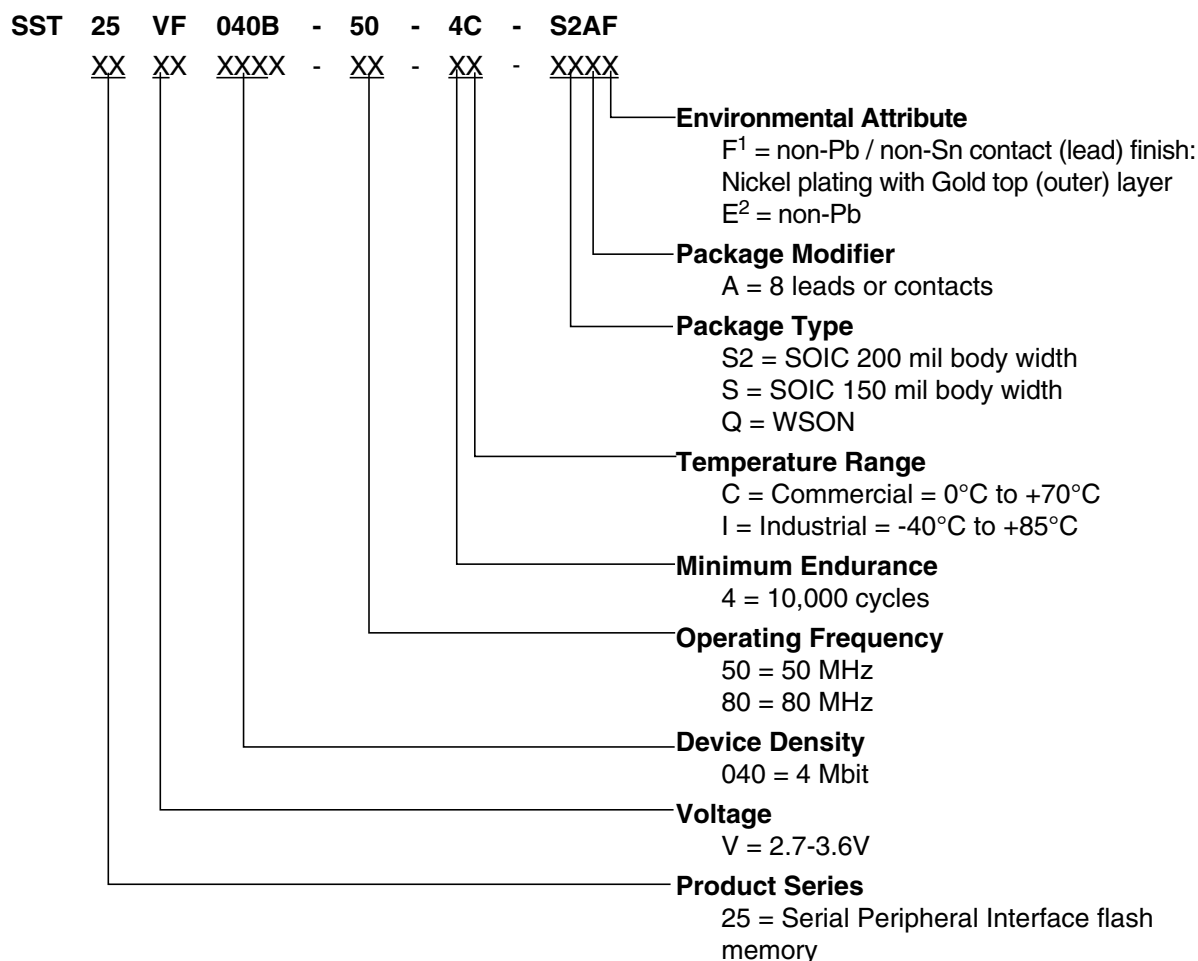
SST 25 VF 040B - 50 - 4C - S2AF

XX XX XXXX - XX - XX - XXXX

**Environmental Attribute**
$F^1$ = non-Pb / non-Sn contact (lead) finish: Nickel plating with Gold top (outer) layer
$E^2$ = non-Pb

**Package Modifier**
A = 8 leads or contacts

**Package Type**
S2 = SOIC 200 mil body width
S = SOIC 150 mil body width
Q = WSON

**Temperature Range**
C = Commercial = 0°C to +70°C
I = Industrial = -40°C to +85°C

**Minimum Endurance**
4 = 10,000 cycles

**Operating Frequency**
50 = 50 MHz
80 = 80 MHz

**Device Density**
040 = 4 Mbit

**Voltage**
V = 2.7-3.6V

**Product Series**
25 = Serial Peripheral Interface flash memory